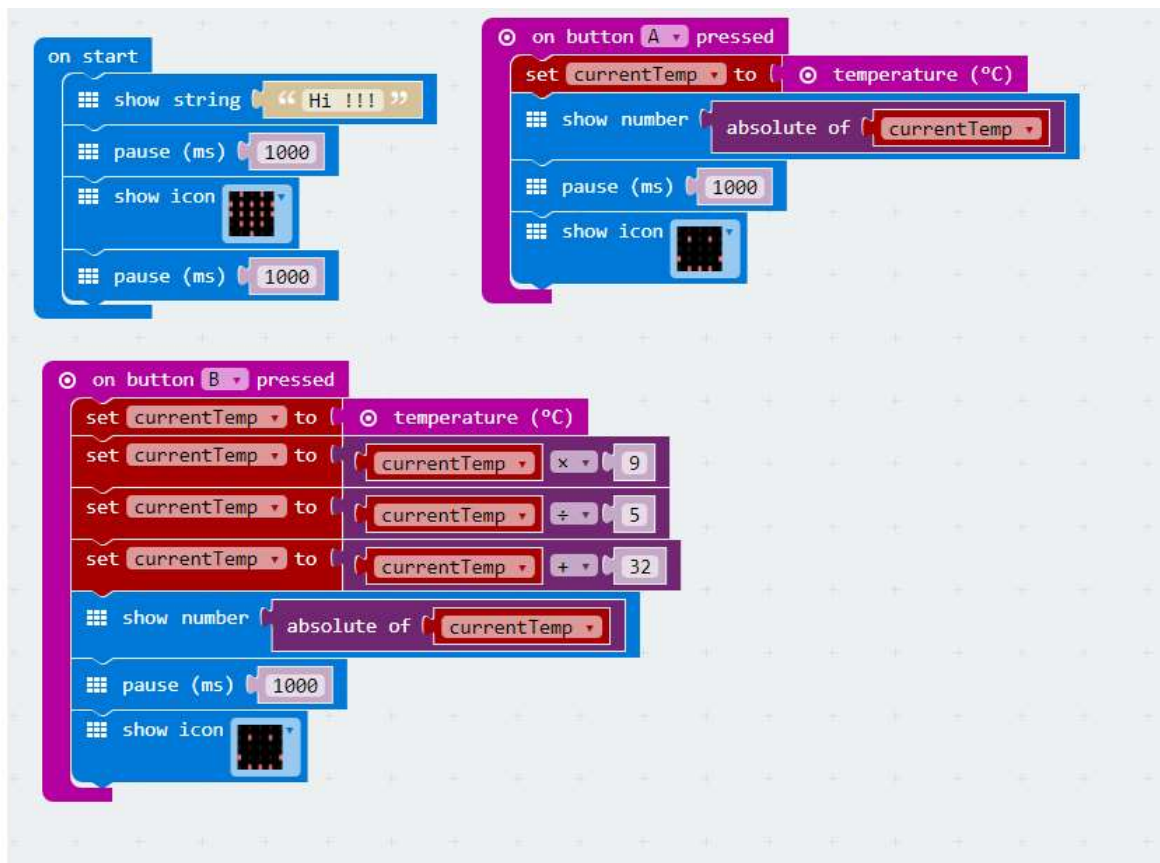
on start
show string " Hi !!! "
pause (ms) 1000
show icon
pause (ms) 1000

on button A pressed
set currentTemp to temperature (°C)
show number absolute of currentTemp
pause (ms) 1000
show icon

on button B pressed
set currentTemp to temperature (°C)
set currentTemp to currentTemp × 9
set currentTemp to currentTemp ÷ 5
set currentTemp to currentTemp + 32
show number absolute of currentTemp
pause (ms) 1000
show icon